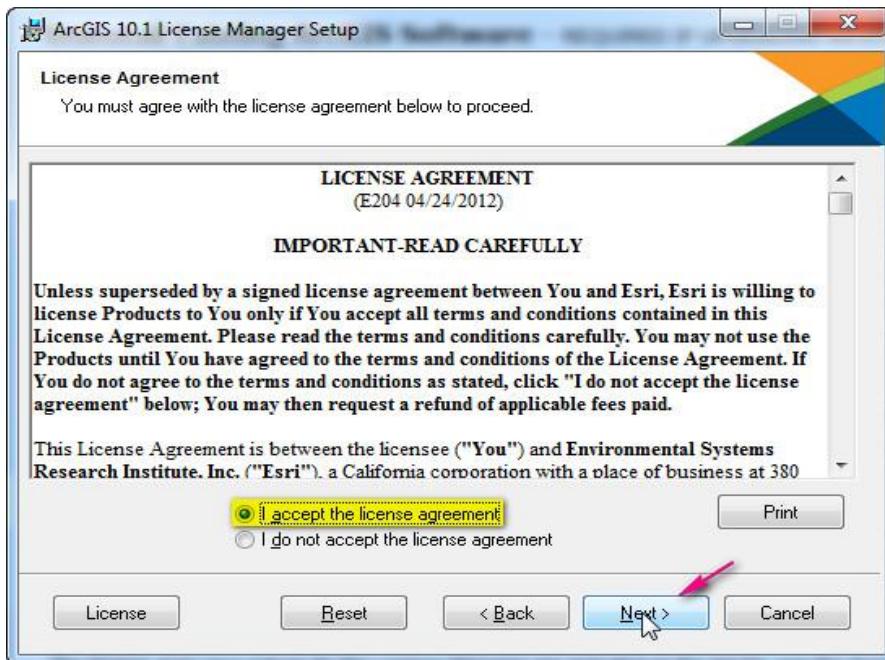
ArcGIS 10.1 License Manager Setup

License Agreement
You must agree with the license agreement below to proceed.

LICENSE AGREEMENT
(E204 04/24/2012)

IMPORTANT-READ CAREFULLY

Unless superseded by a signed license agreement between You and Esri, Esri is willing to license Products to You only if You accept all terms and conditions contained in this License Agreement. Please read the terms and conditions carefully. You may not use the Products until You have agreed to the terms and conditions of the License Agreement. If You do not agree to the terms and conditions as stated, click "I do not accept the license agreement" below; You may then request a refund of applicable fees paid.

This License Agreement is between the licensee ("You") and Environmental Systems Research Institute, Inc. ("Esri"), a California corporation with a place of business at 380

I accept the license agreement
I do not accept the license agreement

Print

License Reset < Back Next > Cancel